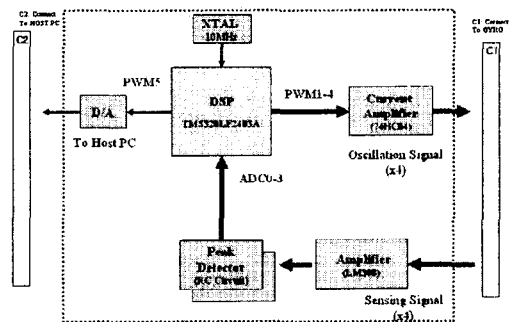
C2 Connect To HOST PC

C2

XTAL
10MHz

PWM5

D/A

To Host PC

DSP
TMS320LF2403A

PWM1-4

Current Amplifier
(74HC04)

Oscillation Signal
(x4)

C1 Connect To GYRO

C1

ADC0-3

Peak Detector
(RC Circuit)

Amplifier
(LM308)

Sensing Signal
(x4)